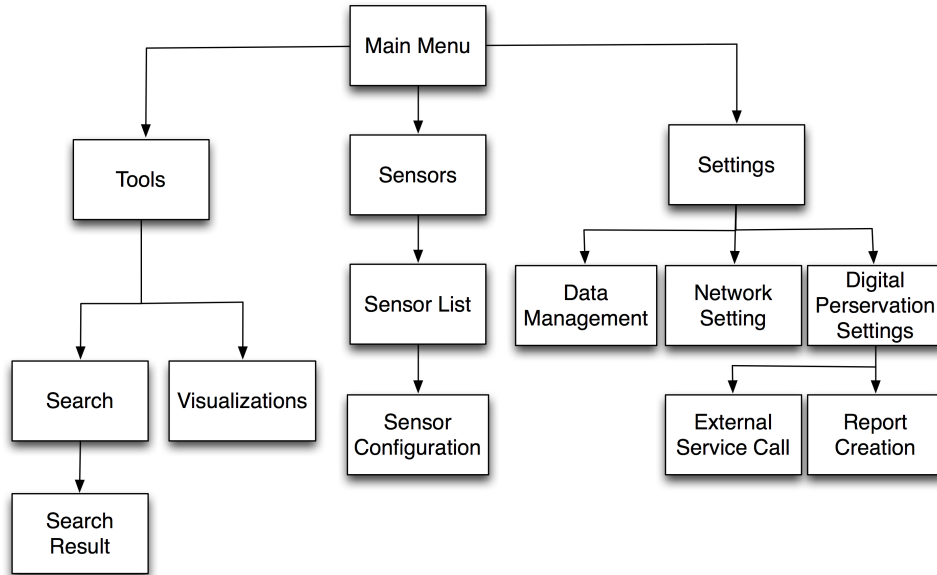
Main Menu

Tools

Sensors

Settings

Sensor List

Data Management

Network Setting

Digital Perservation Settings

Search

Visualizations

Sensor Configuration

External Service Call

Report Creation

Search Result